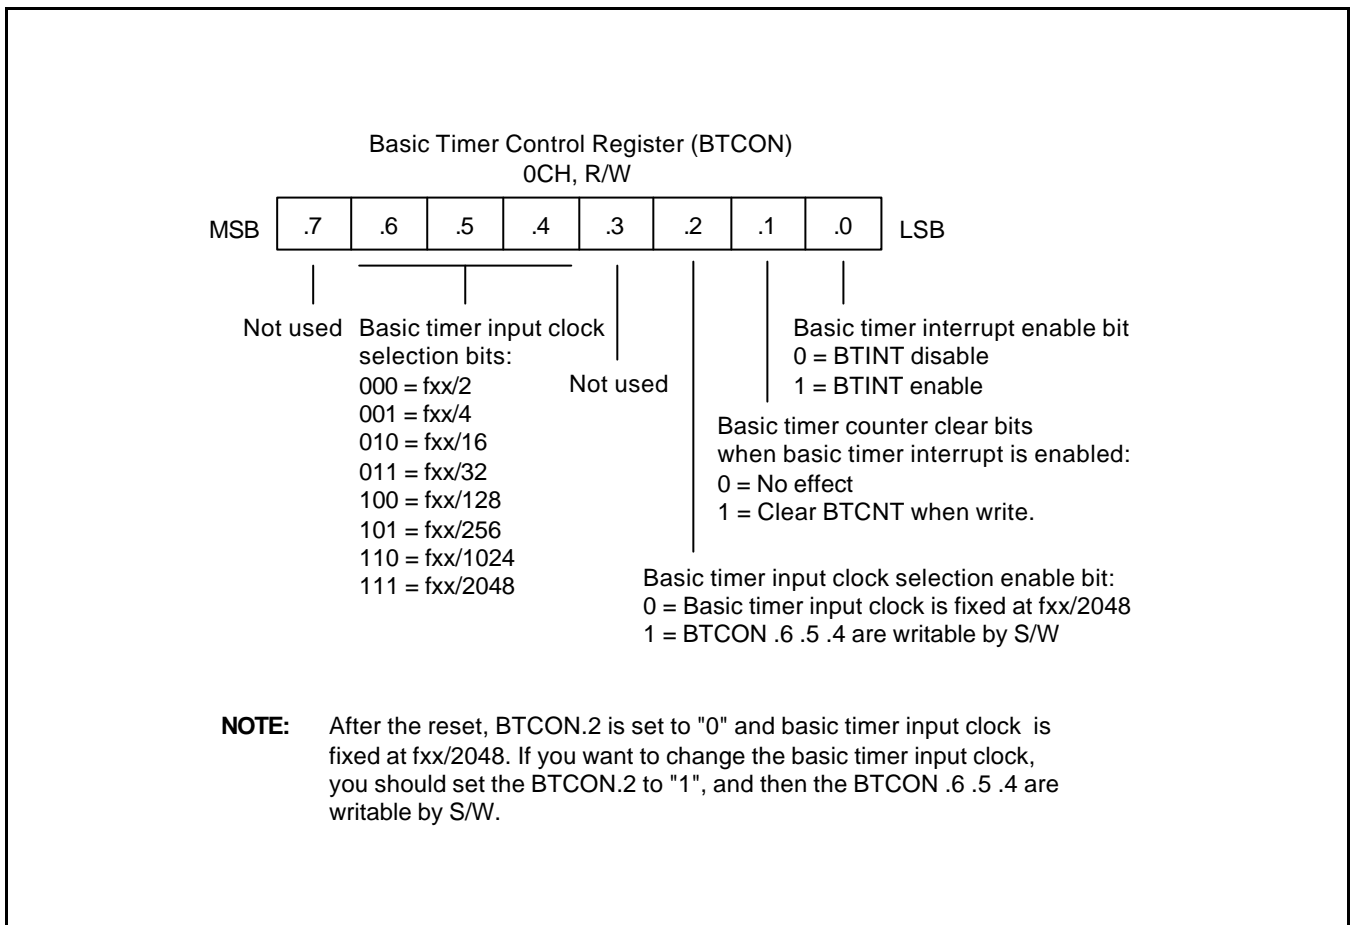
Basic Timer Control Register (BTCON)
0CH, R/W

MSB

| .7 | .6 | .5 | .4 | .3 | .2 | .1 | .0 |
|---|---|---|---|---|---|---|---|

LSB

Not used

Basic timer input clock selection bits:
000 = fxx/2
001 = fxx/4
010 = fxx/16
011 = fxx/32
100 = fxx/128
101 = fxx/256
110 = fxx/1024
111 = fxx/2048

Not used

Basic timer interrupt enable bit
0 = BTINT disable
1 = BTINT enable

Basic timer counter clear bits when basic timer interrupt is enabled:
0 = No effect
1 = Clear BTCNT when write.

Basic timer input clock selection enable bit:
0 = Basic timer input clock is fixed at fxx/2048
1 = BTCON .6 .5 .4 are writable by S/W

NOTE: After the reset, BTCON.2 is set to "0" and basic timer input clock is fixed at fxx/2048. If you want to change the basic timer input clock, you should set the BTCON.2 to "1", and then the BTCON .6 .5 .4 are writable by S/W.